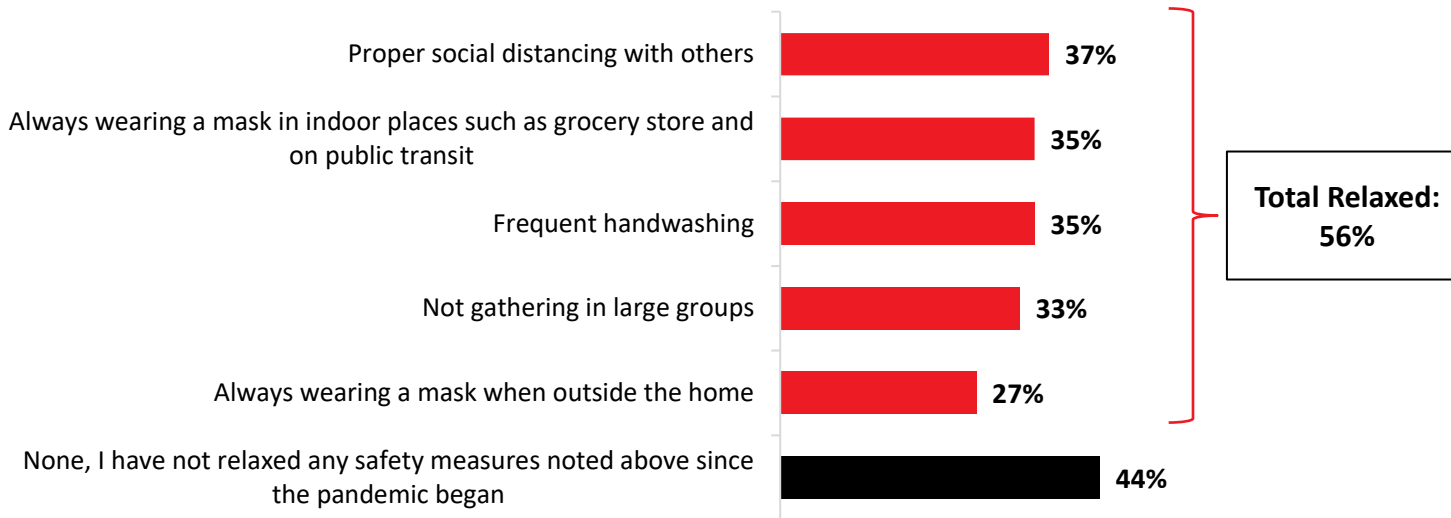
Proper social distancing with others 37%

Always wearing a mask in indoor places such as grocery store and on public transit 35%

Frequent handwashing 35%

Not gathering in large groups 33%

Always wearing a mask when outside the home 27%

None, I have not relaxed any safety measures noted above since the pandemic began 44%

Total Relaxed: 56%